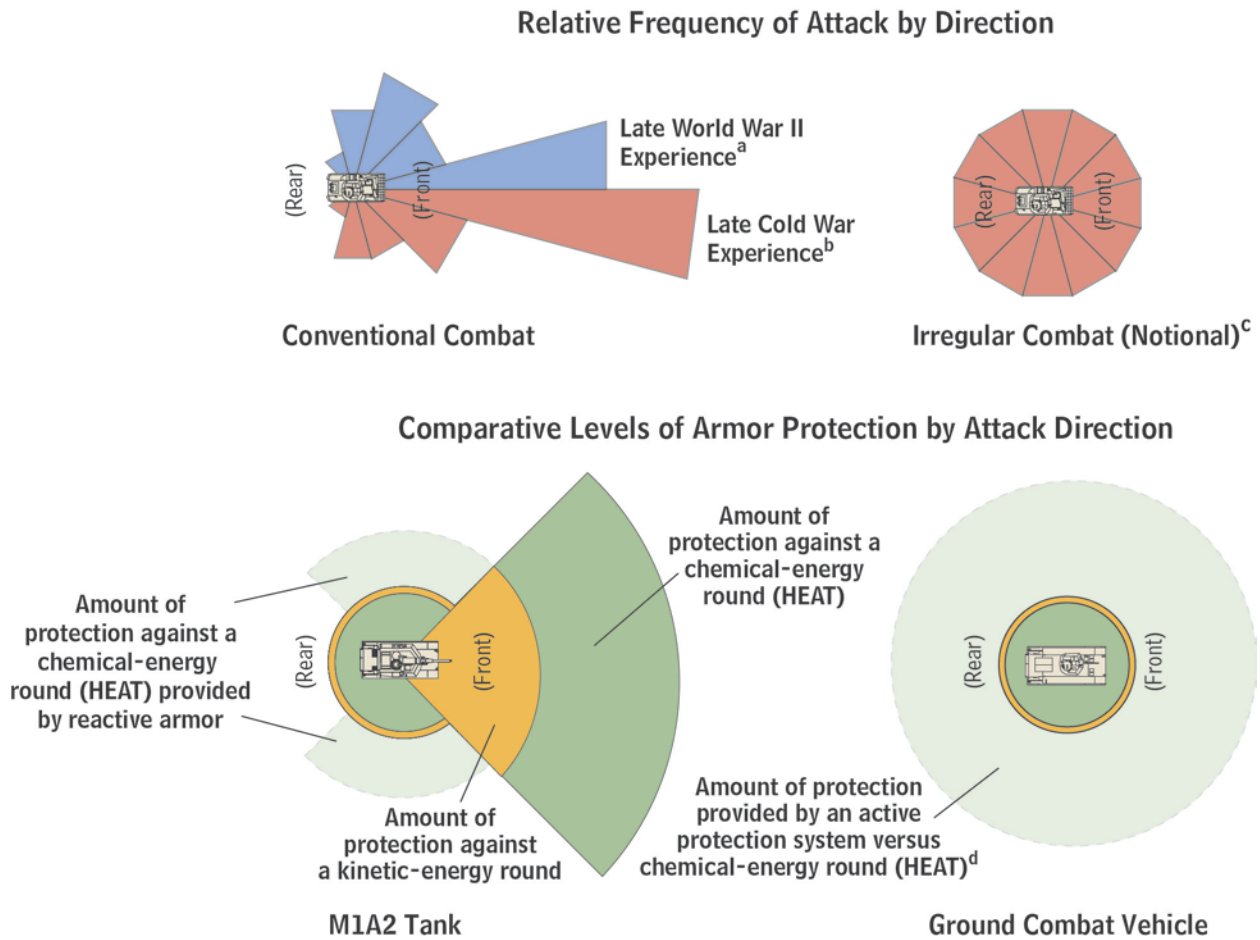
Relative Frequency of Attack by Direction

(Rear)
(Front)
Late World War II Experience$^{a}$
Late Cold War Experience$^{b}$

Conventional Combat

(Rear)
(Front)

Irregular Combat (Notional)$^{c}$

Comparative Levels of Armor Protection by Attack Direction

Amount of protection against a chemical-energy round (HEAT) provided by reactive armor

(Rear)
(Front)

Amount of protection against a chemical-energy round (HEAT)

Amount of protection against a kinetic-energy round

M1A2 Tank

(Rear)
(Front)

Amount of protection provided by an active protection system versus chemical-energy round (HEAT)$^{d}$

Ground Combat Vehicle